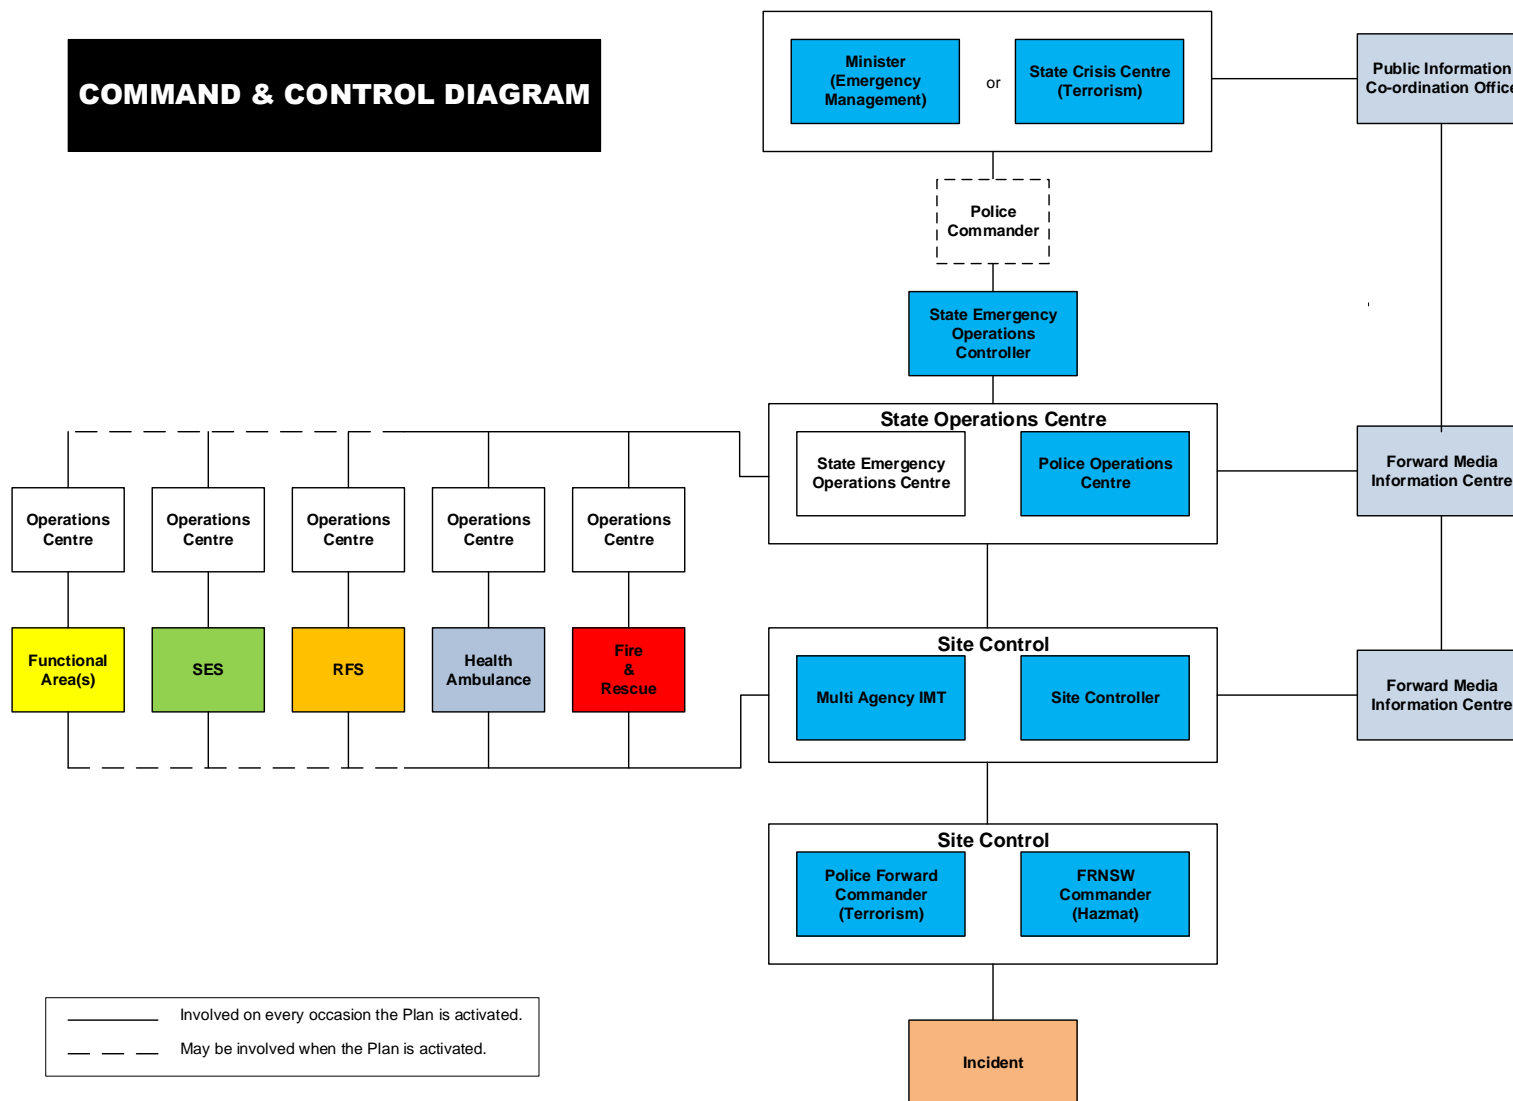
COMMAND & CONTROL DIAGRAM

Minister (Emergency Management)

or

State Crisis Centre (Terrorism)

Public Information Co-ordination Office

Police Commander

State Emergency Operations Controller

State Operations Centre

State Emergency Operations Centre

Police Operations Centre

Forward Media Information Centre

Operations Centre

Operations Centre

Operations Centre

Operations Centre

Operations Centre

Functional Area(s)

SES

RFS

Health Ambulance

Fire & Rescue

Site Control

Multi Agency IMT

Site Controller

Forward Media Information Centre

Site Control

Police Forward Commander (Terrorism)

FRNSW Commander (Hazmat)

Involved on every occasion the Plan is activated.

May be involved when the Plan is activated.

Incident